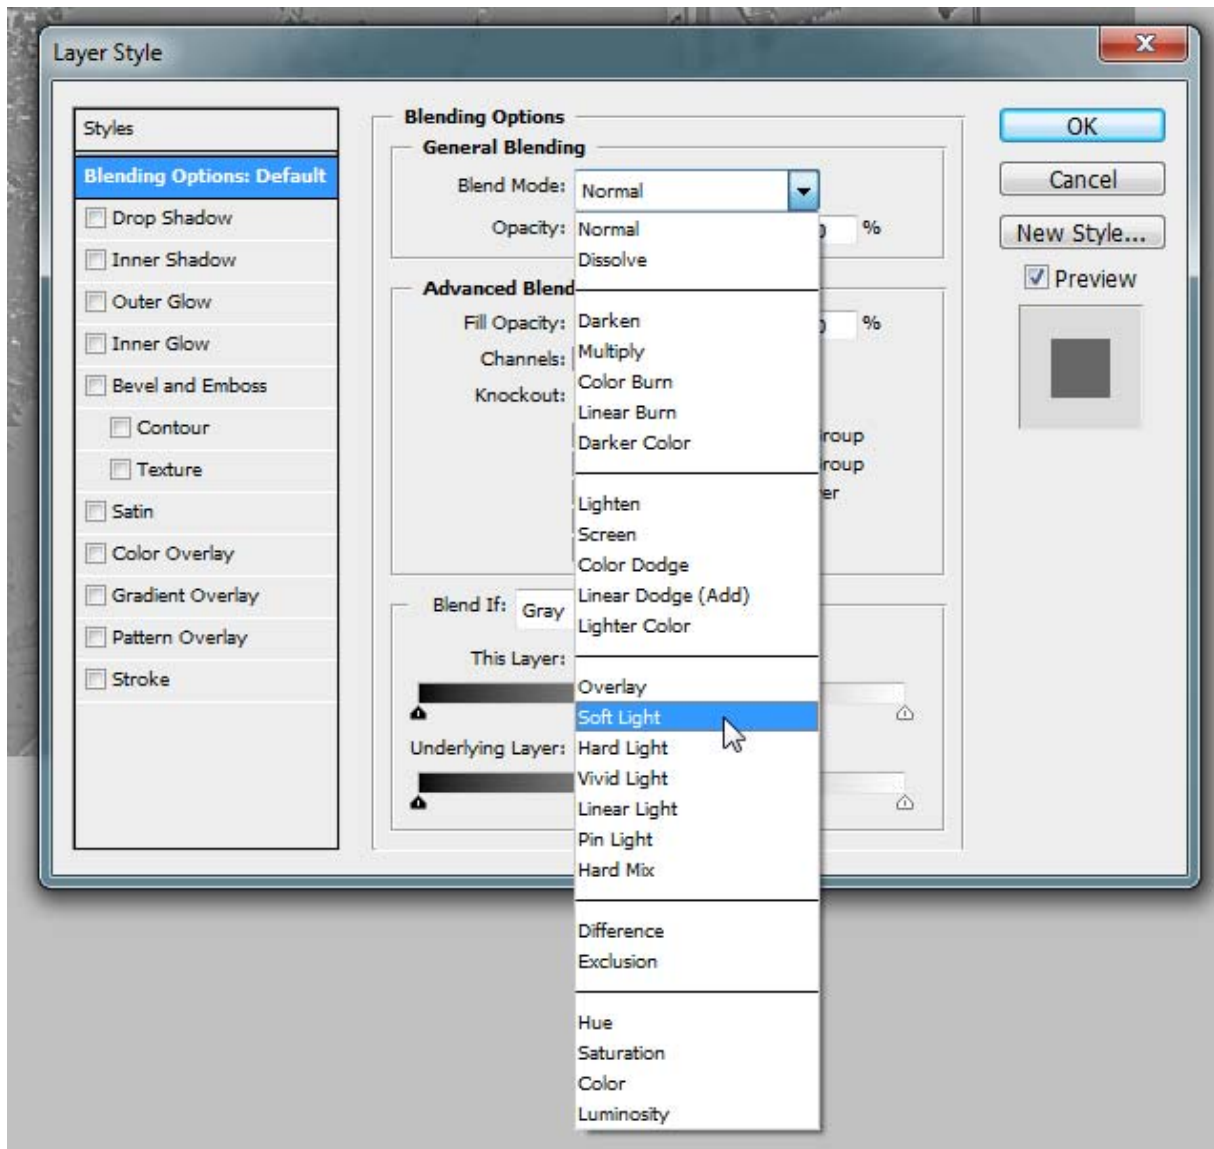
Layer Style

Styles
Blending Options: Default
Drop Shadow
Inner Shadow
Outer Glow
Inner Glow
Bevel and Emboss
Contour
Texture
Satin
Color Overlay
Gradient Overlay
Pattern Overlay
Stroke

Blending Options
General Blending
Blend Mode: Normal
Opacity: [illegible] %

Advanced Blend
Fill Opacity: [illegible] %
Channels:
Knockout:
roup
roup
er

Blend If: Gray
This Layer:
Underlying Layer:

Normal
Dissolve
Darken
Multiply
Color Burn
Linear Burn
Darker Color
Lighten
Screen
Color Dodge
Linear Dodge (Add)
Lighter Color
Overlay
Soft Light
Hard Light
Vivid Light
Linear Light
Pin Light
Hard Mix
Difference
Exclusion
Hue
Saturation
Color
Luminosity

OK
Cancel
New Style...
Preview